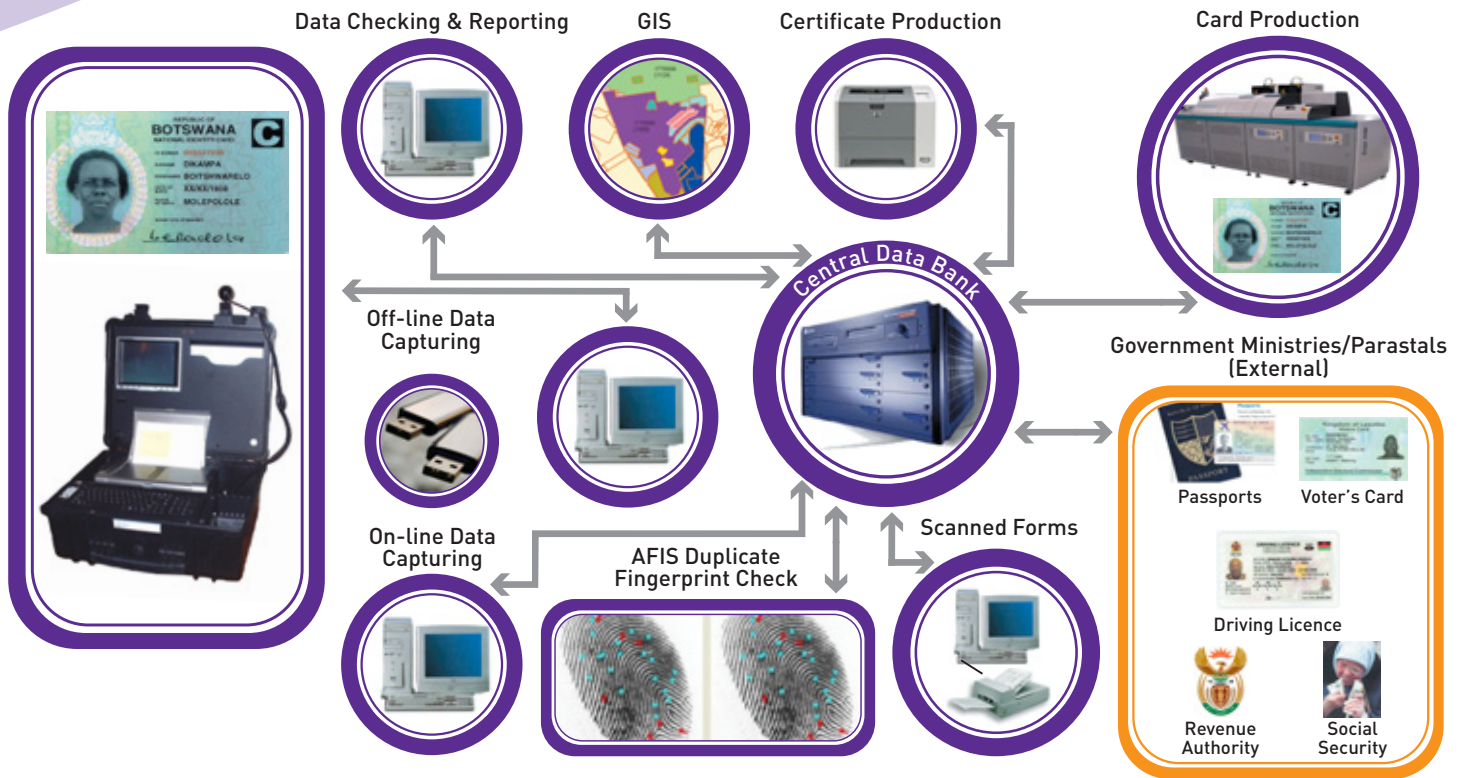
Data Checking & Reporting

GIS

Certificate Production

Card Production

REPUBLIC OF
BOTSWANA
NATIONAL IDENTITY CARD
C
DIKAWPA
BOITSHWARELO
XX/XX/1936
MOLEPOLOLE

Central Data Bank

Off-line Data Capturing

Government Ministries/Parastals (External)

Passports

Voter's Card

Driving Licence

Revenue Authority

Social Security

On-line Data Capturing

AFIS Duplicate Fingerprint Check

Scanned Forms